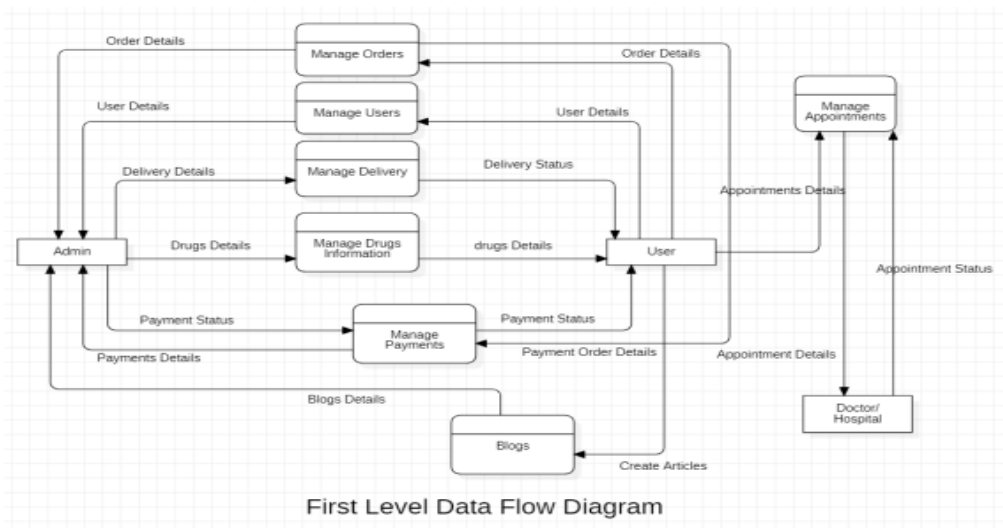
Order Details

Manage Orders

Order Details

Manage Appointments

User Details

Manage Users

User Details

Delivery Details

Manage Delivery

Delivery Status

Appointments Details

Admin

Drugs Details

Manage Drugs Information

drugs Details

User

Appointment Status

Payment Status

Manage Payments

Payment Status

Payments Details

Payment Order Details

Appointment Details

Blogs Details

Doctor/ Hospital

Blogs

Create Articles

First Level Data Flow Diagram